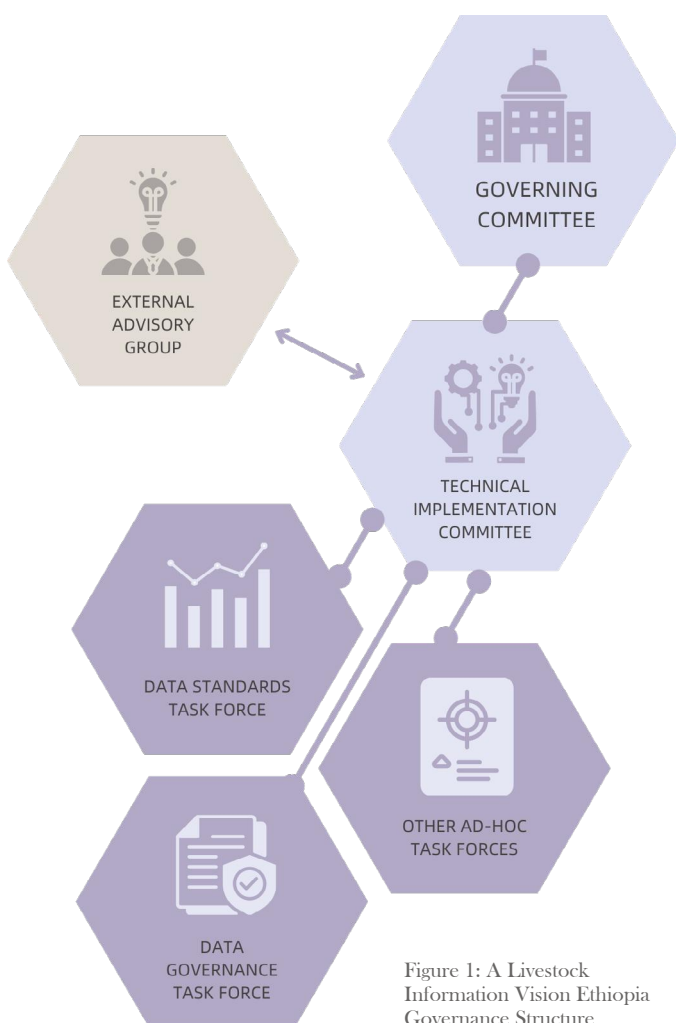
GOVERNING COMMITTEE

EXTERNAL ADVISORY GROUP

TECHNICAL IMPLEMENTATION COMMITTEE

DATA STANDARDS TASK FORCE

OTHER AD-HOC TASK FORCES

DATA GOVERNANCE TASK FORCE

Figure 1: A Livestock Information Vision Ethiopia Governance Structure